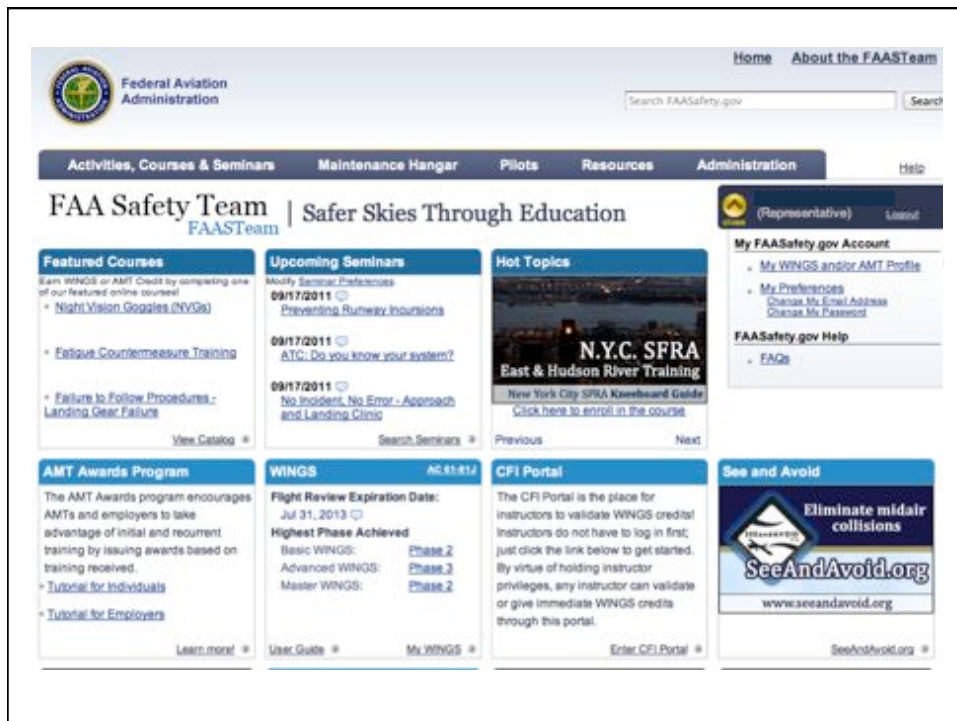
Federal Aviation Administration

Home About the FAASTeam

Search FAASafety.gov Search

Activities, Courses & Seminars Maintenance Hangar Pilots Resources Administration Help

FAA Safety Team FAASTeam | Safer Skies Through Education

(Representative) Logout

My FAASafety.gov Account
- My WINGS and/or AMT Profile
- My Preferences
Change My Email Address
Change My Password

FAASafety.gov Help
- FAQs

Featured Courses
Earn WINGS or AMT Credit by completing one of our featured online courses!
- Night Vision Goggles (NVGs)
- Fatigue Countermeasure Training
- Failure to Follow Procedures - Landing Gear Failure
View Catalog

Upcoming Seminars
Modify Seminar Preferences
09/17/2011
Preventing Runway Incursions
09/17/2011
ATC: Do you know your system?
09/17/2011
No Incident, No Error - Approach and Landing Clinic
Search Seminars

Hot Topics
N.Y.C. SFRA
East & Hudson River Training
New York City SFRA Kneeboard Guide
Click here to enroll in the course
Previous Next

AMT Awards Program
The AMT Awards program encourages AMTs and employers to take advantage of initial and recurrent training by issuing awards based on training received.
- Tutorial for Individuals
- Tutorial for Employers
Learn more!

WINGS AC 61-91J
Flight Review Expiration Date:
Jul 31, 2013
Highest Phase Achieved
| Basic WINGS: | Phase 2 |
|---|---|
| Advanced WINGS: | Phase 3 |
| Master WINGS: | Phase 2 |
User Guide My WINGS

CFI Portal
The CFI Portal is the place for instructors to validate WINGS credits! Instructors do not have to log in first; just click the link below to get started. By virtue of holding instructor privileges, any instructor can validate or give immediate WINGS credits through this portal.
Enter CFI Portal

See and Avoid
Eliminate midair collisions
SeeAndAvoid.org
www.seeandavoid.org
SeeAndAvoid.org